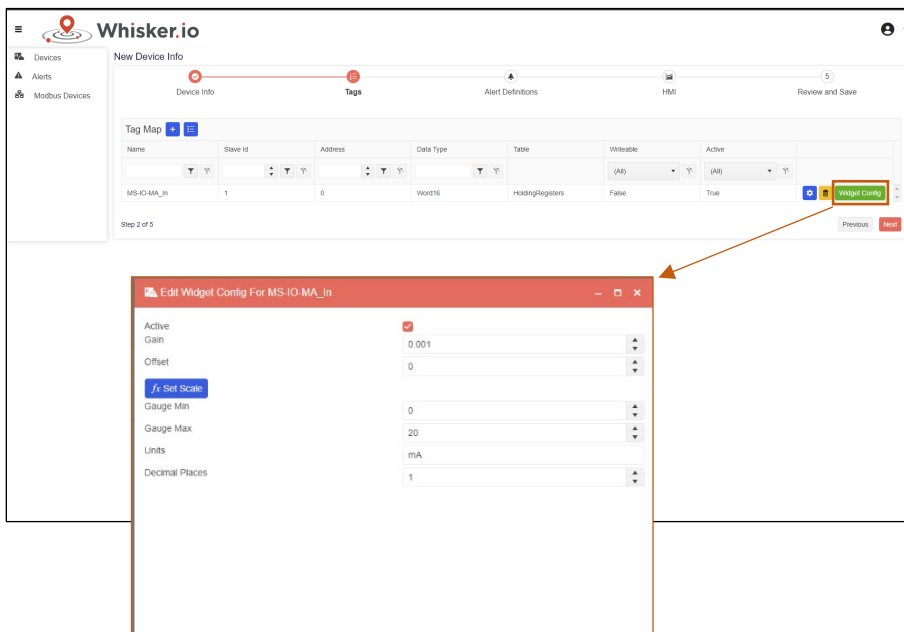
Whisker.io

Devices
Alerts
Modbus Devices

New Device Info

Device Info
Tags
Alert Definitions
HMI
5
Review and Save

Tag Map

| Name | Slave Id | Address | Data Type | Table | Writeable | Active | |
|---|---|---|---|---|---|---|---|
| | | | | | (All) | (All) | |
| MS-IO-MA_In | 1 | 0 | Word16 | HoldingRegisters | False | True | Widget Config |

Step 2 of 5

Previous Next

Edit Widget Config For MS-IO-MA_In

Active
Gain 0.001
Offset 0
fx Set Scale
Gauge Min 0
Gauge Max 20
Units mA
Decimal Places 1